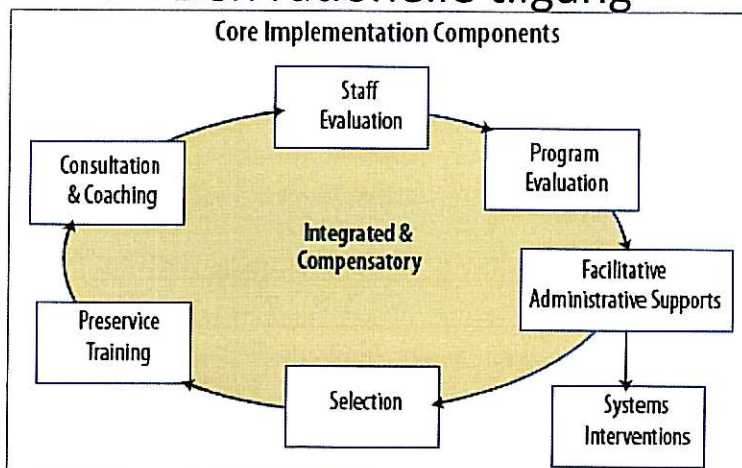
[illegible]

Core Implementation Components

Staff Evaluation

Program Evaluation

Consultation & Coaching

Integrated & Compensatory

Facilitative Administrative Supports

Preservice Training

Selection

Systems Interventions